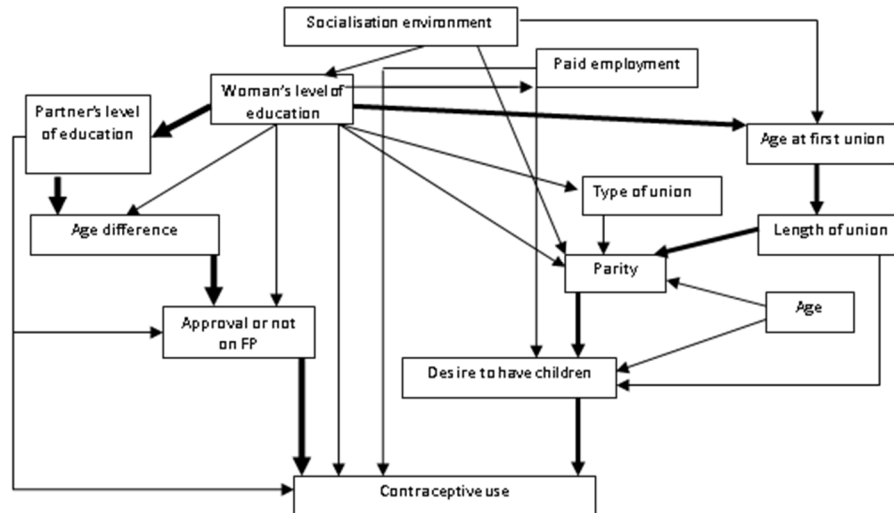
Socialisation environment

Paid employment

Woman's level of education

Partner's level of education

Age at first union

Type of union

Age difference

Length of union

Parity

Age

Approval or not on FP

Desire to have children

Contraceptive use